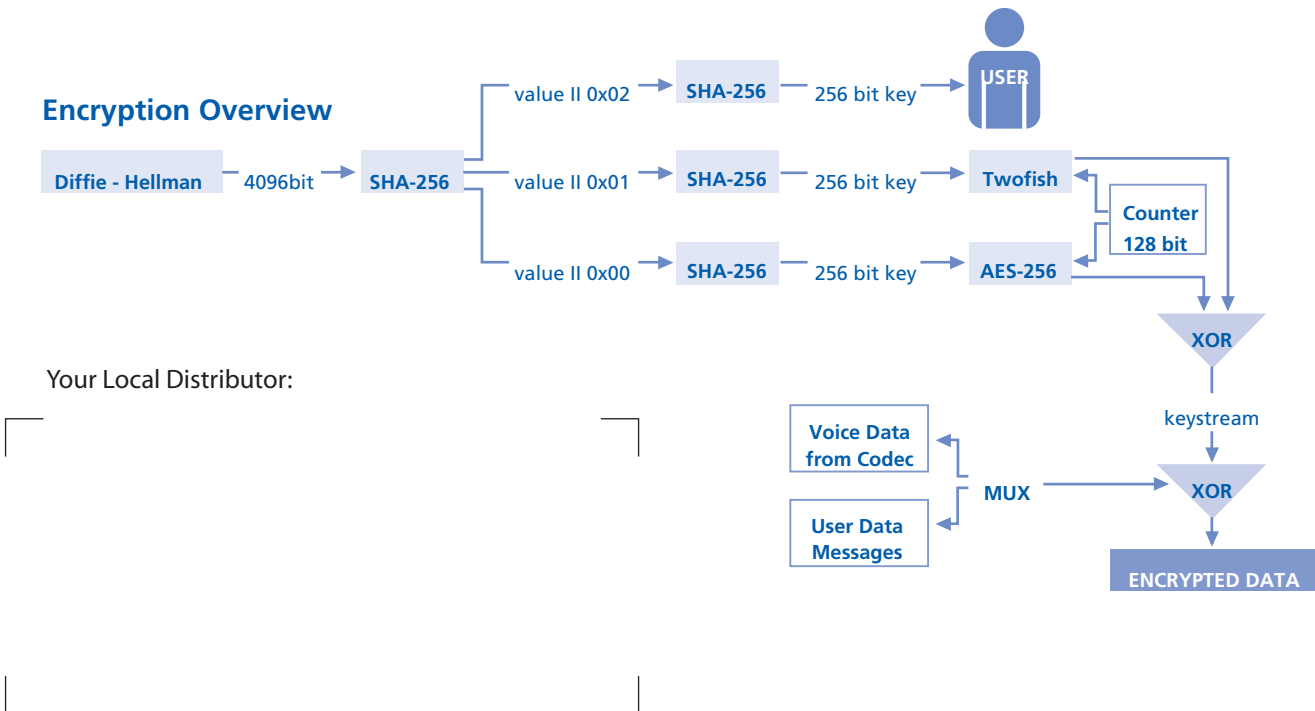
Encryption Overview

Diffie - Hellman

4096bit

SHA-256

value II 0x02

SHA-256

256 bit key

USER

value II 0x01

SHA-256

256 bit key

Twofish

Counter 128 bit

value II 0x00

SHA-256

256 bit key

AES-256

XOR

Your Local Distributor:

keystream

Voice Data from Codec

MUX

XOR

User Data Messages

ENCRYPTED DATA